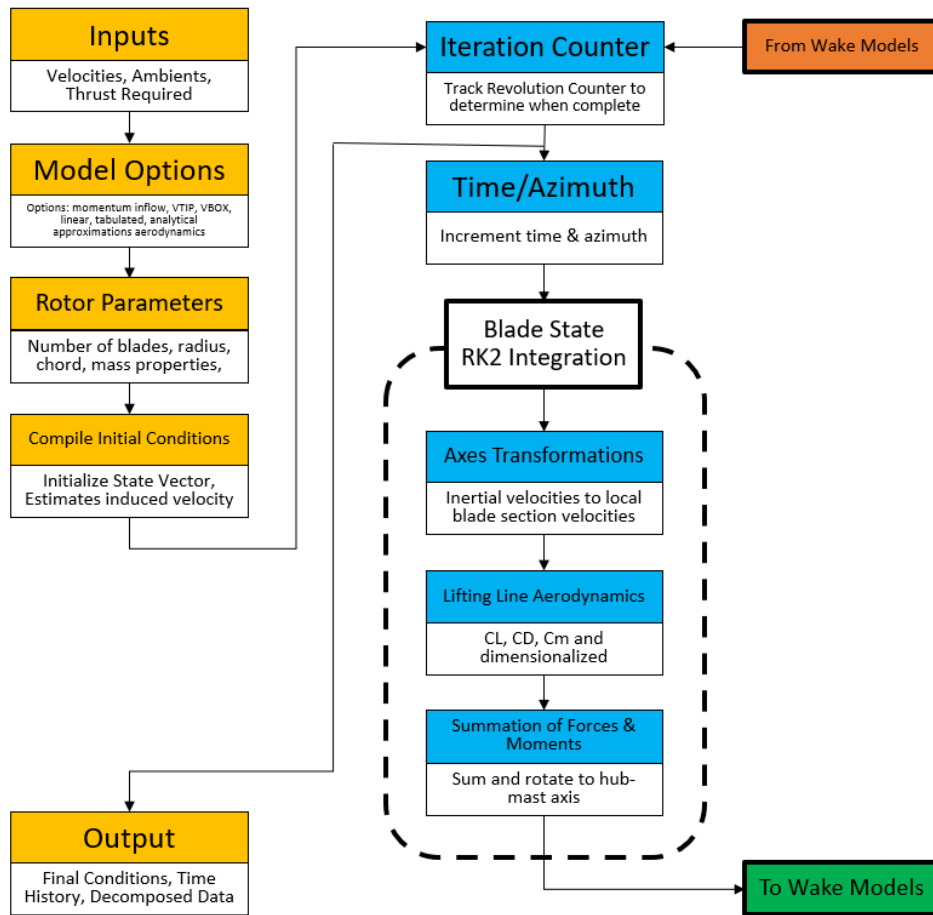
Inputs

Velocities, Ambients, Thrust Required

Model Options

Options: momentum inflow, VTIP, VBOX, linear, tabulated, analytical approximations aerodynamics

Rotor Parameters

Number of blades, radius, chord, mass properties,

Compile Initial Conditions

Initialize State Vector, Estimates induced velocity

Output

Final Conditions, Time History, Decomposed Data

Iteration Counter

Track Revolution Counter to determine when complete

From Wake Models

Time/Azimuth

Increment time & azimuth

Blade State RK2 Integration

Axes Transformations

Inertial velocities to local blade section velocities

Lifting Line Aerodynamics

CL, CD, Cm and dimensionalized

Summation of Forces & Moments

Sum and rotate to hub-mast axis

To Wake Models